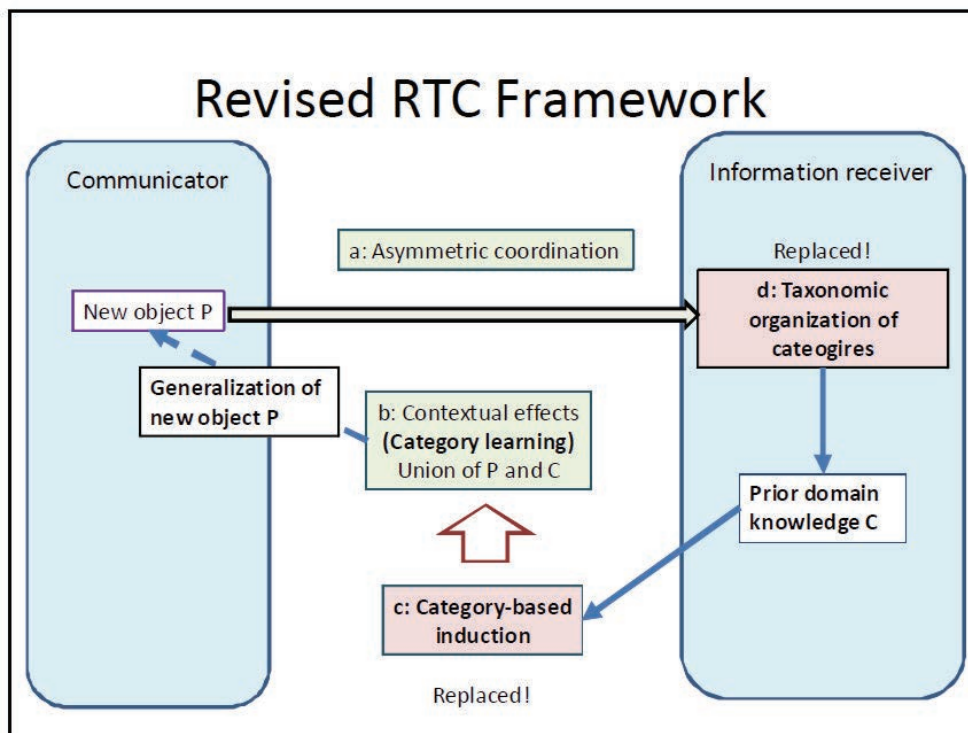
Revised RTC Framework

Communicator

Information receiver

a: Asymmetric coordination

Replaced!

New object P

d: Taxonomic organization of cateogires

Generalization of new object P

b: Contextual effects (Category learning) Union of P and C

Prior domain knowledge C

c: Category-based induction

Replaced!